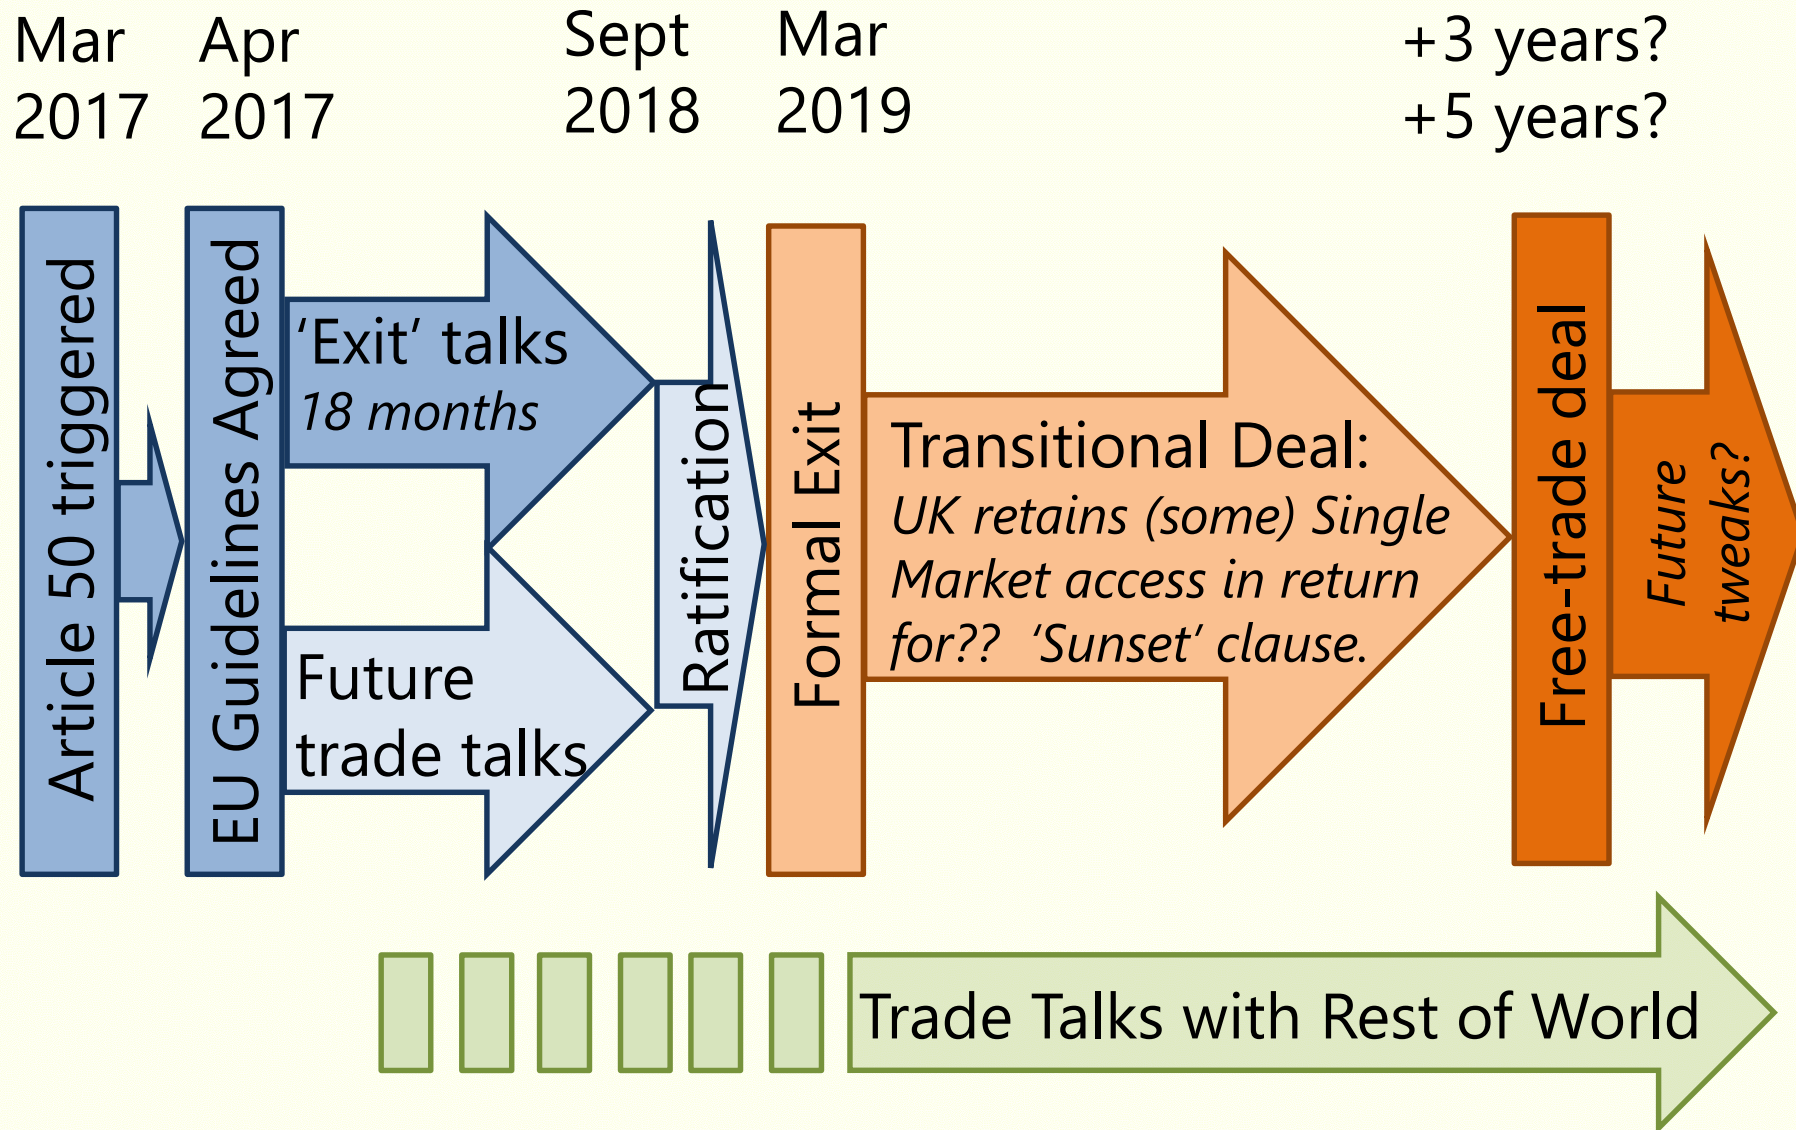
Mar 2017

Apr 2017

Sept 2018

Mar 2019

+3 years?
+5 years?

Article 50 triggered

EU Guidelines Agreed

'Exit' talks
*18 months*

Future trade talks

Ratification

Formal Exit

Transitional Deal:
*UK retains (some) Single Market access in return for?? 'Sunset' clause.*

Free-trade deal

*Future tweaks?*

Trade Talks with Rest of World